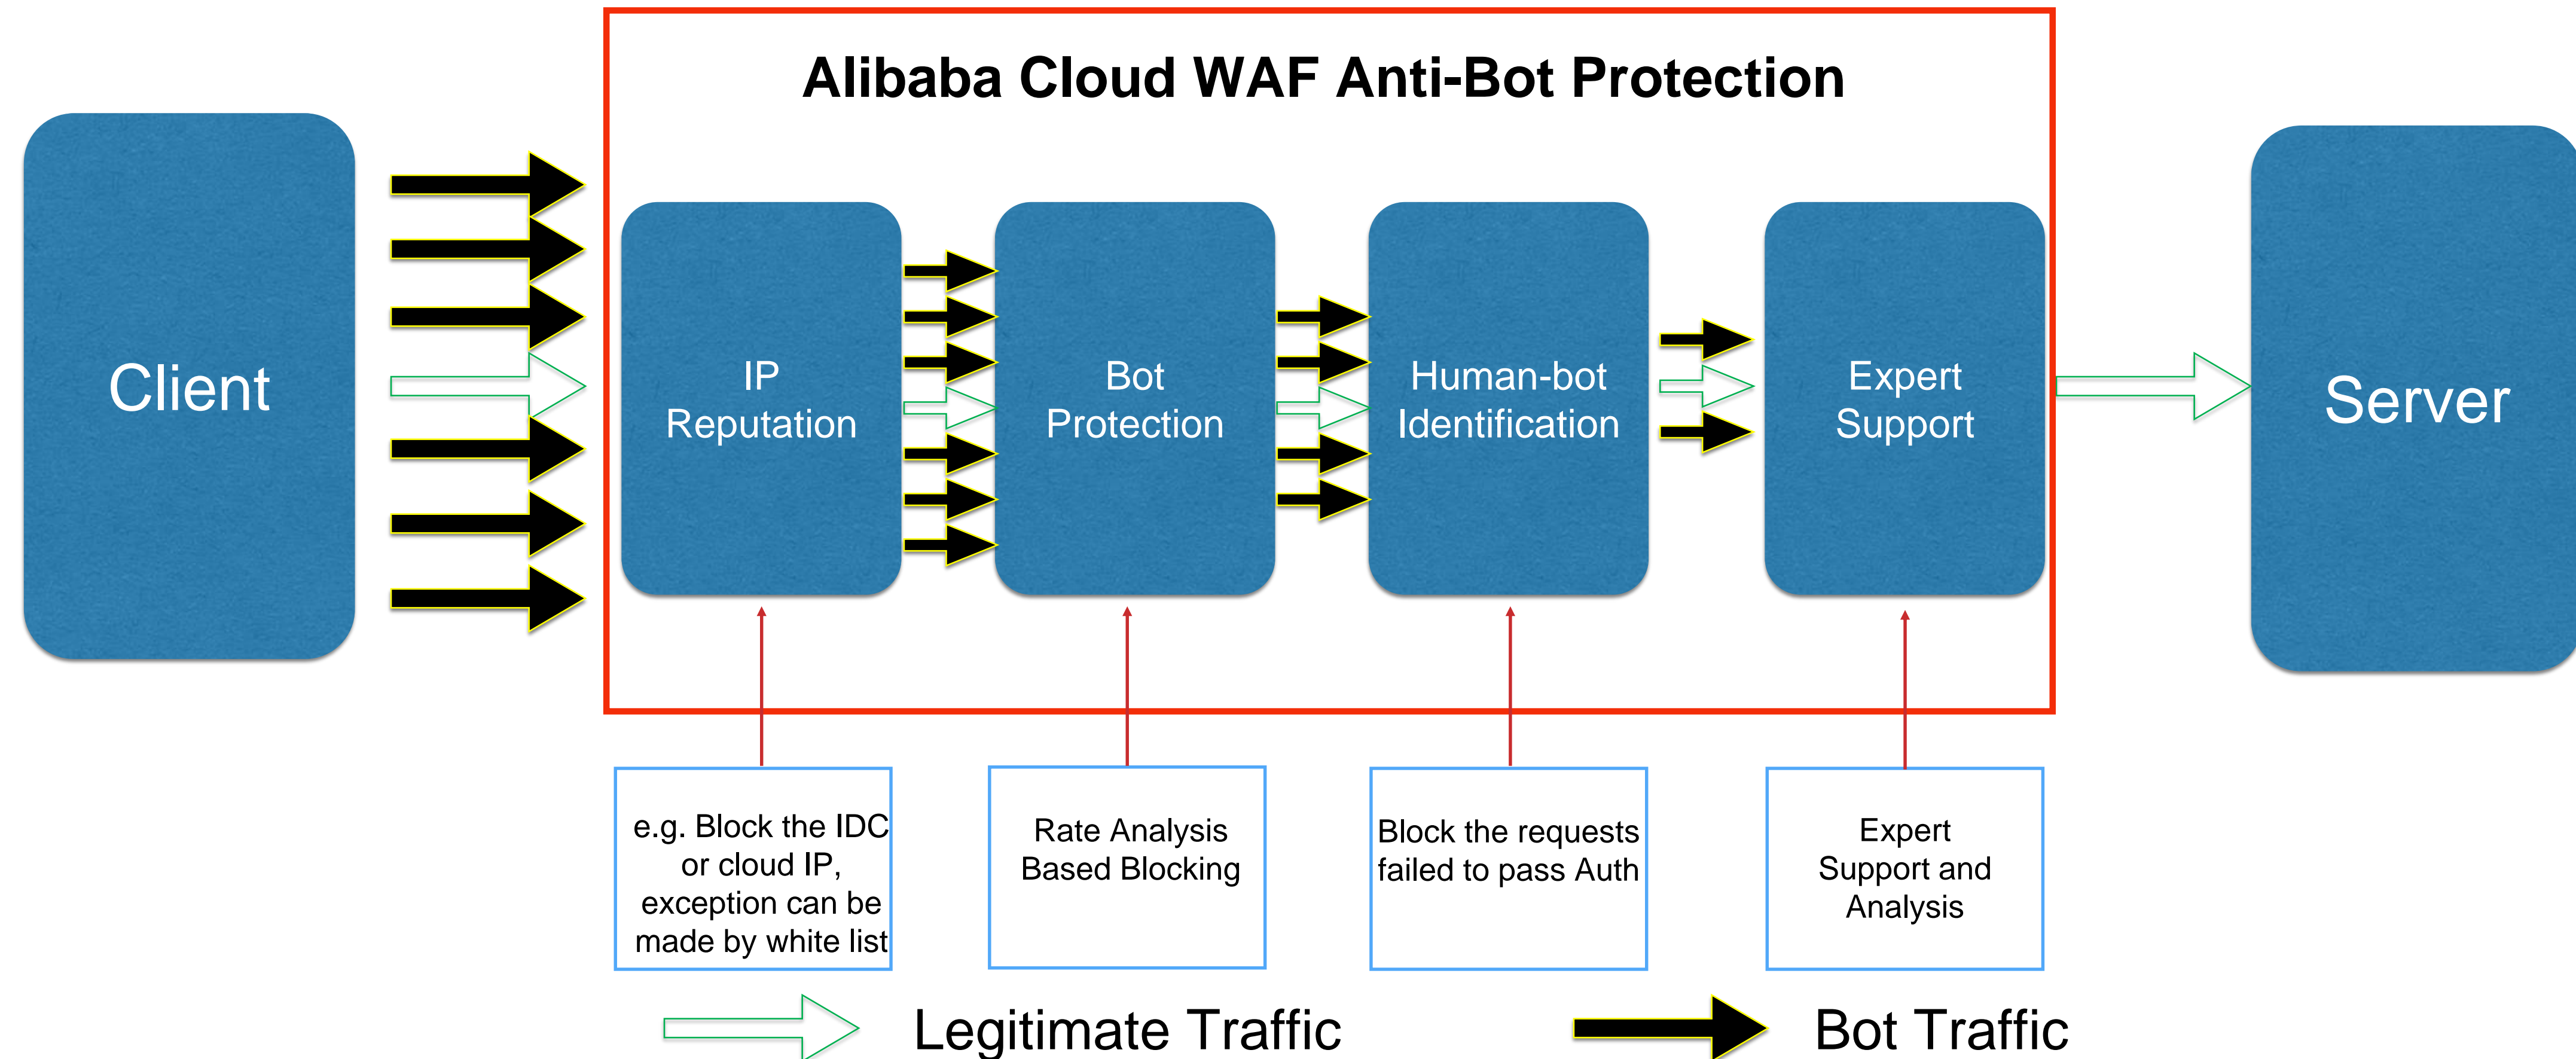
Alibaba Cloud WAF Anti-Bot Protection

Client

IP Reputation

Bot Protection

Human-bot Identification

Expert Support

Server

e.g. Block the IDC or cloud IP, exception can be made by white list

Rate Analysis Based Blocking

Block the requests failed to pass Auth

Expert Support and Analysis

Legitimate Traffic

Bot Traffic